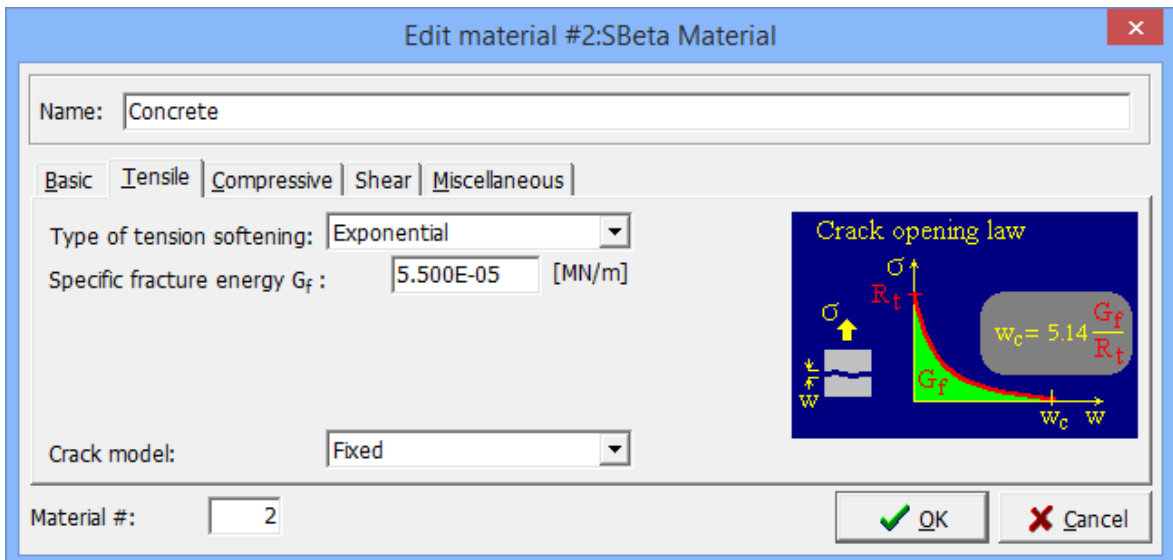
Edit material #2:SBeta Material

Name: Concrete

Basic | Tensile | Compressive | Shear | Miscellaneous

Type of tension softening: Exponential

Specific fracture energy $G_f$ : 5.500E-05 [MN/m]

Crack opening law

$\sigma$

$R_t$

$\sigma$

$w_c = 5.14 \frac{G_f}{R_t}$

$G_f$

w

$w_c$ w

Crack model: Fixed

Material #: 2

OK

Cancel